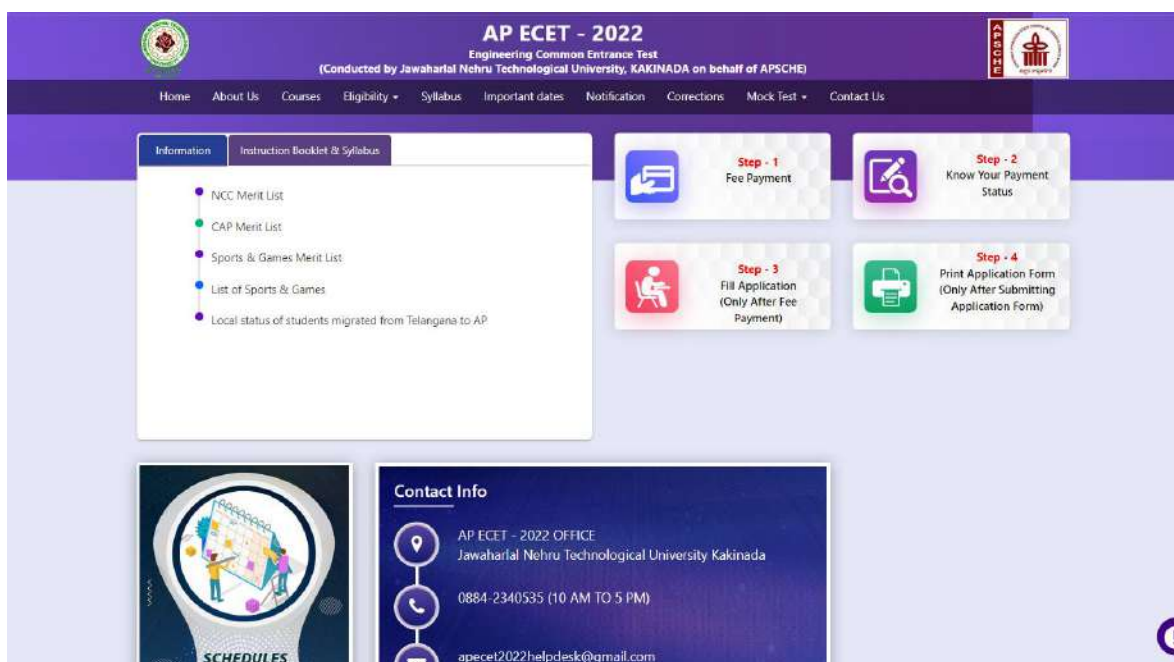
AP ECET - 2022
Engineering Common Entrance Test
(Conducted by Jawaharlal Nehru Technological University, KAKINADA on behalf of APSCHE)

APSCHE

Home About Us Courses Eligibility ▾ Syllabus Important dates Notification Corrections Mock Test ▾ Contact Us

Information Instruction Booklet & Syllabus

NCC Merit List
CAP Merit List
Sports & Games Merit List
List of Sports & Games
Local status of students migrated from Telangana to AP

Step - 1
Fee Payment

Step - 2
Know Your Payment Status

Step - 3
Fill Application (Only After Fee Payment)

Step - 4
Print Application Form (Only After Submitting Application Form)

SCHEDULES

Contact Info

AP ECET - 2022 OFFICE
Jawaharlal Nehru Technological University Kakinada

0884-2340535 (10 AM TO 5 PM)

apecet2022helpdesk@gmail.com